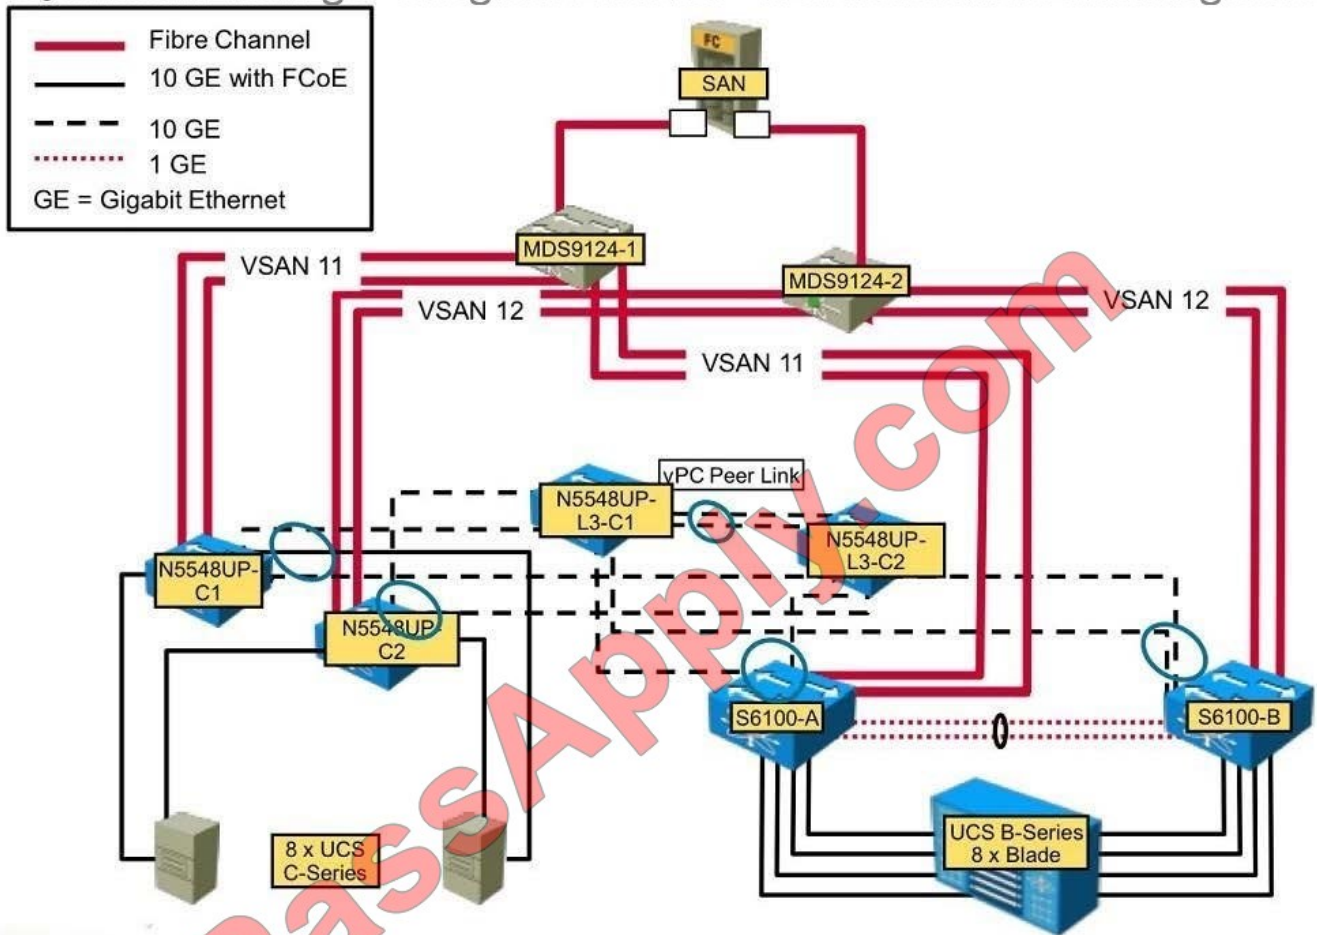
Fibre Channel
10 GE with FCoE
10 GE
1 GE
GE = Gigabit Ethernet

FC
SAN

MDS9124-1
MDS9124-2

VSAN 11
VSAN 12
VSAN 12
VSAN 11

vPC Peer Link
N5548UP-L3-C1
N5548UP-L3-C2
N5548UP-C1
N5548UP-C2
S6100-A
S6100-B

8 x UCS C-Series
UCS B-Series 8 x Blade

PassApply.com